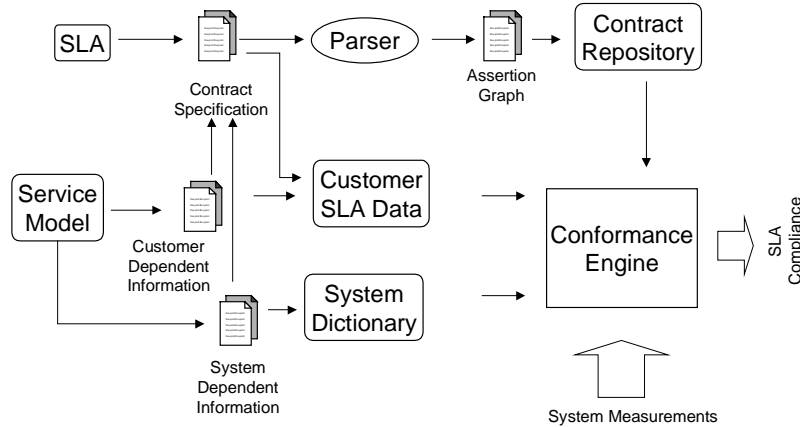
SLA

Parser

Contract Repository

Contract Specification

Assertion Graph

Service Model

Customer SLA Data

Customer Dependent Information

Conformance Engine

SLA Compliance

System Dictionary

System Dependent Information

System Measurements